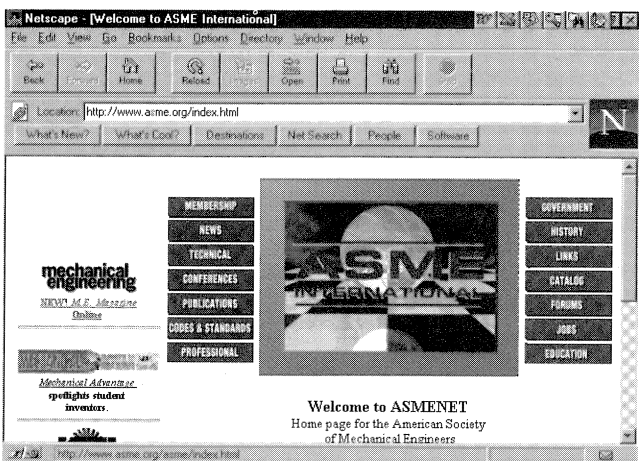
Netscape - [Welcome to ASME International]

File Edit View Go Bookmarks Options Directory Window Help

Back Forward Home Reload Images Open Print Find Stop

Location: http://www.asme.org/index.html

What's New? What's Cool? Destinations Net Search People Software

mechanical engineering

NEW! M.E. Magazine Online

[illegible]

Mechanical Advantage spotlights student inventors.

MEMBERSHIP
NEWS
TECHNICAL
CONFERENCES
PUBLICATIONS
CODES & STANDARDS
PROFESSIONAL

ASME INTERNATIONAL

GOVERNMENT
HISTORY
LINKS
CATALOG
FORUMS
JOBS
EDUCATION

Welcome to ASMENET

Home page for the American Society of Mechanical Engineers

http://www.asme.org/asme/index.html